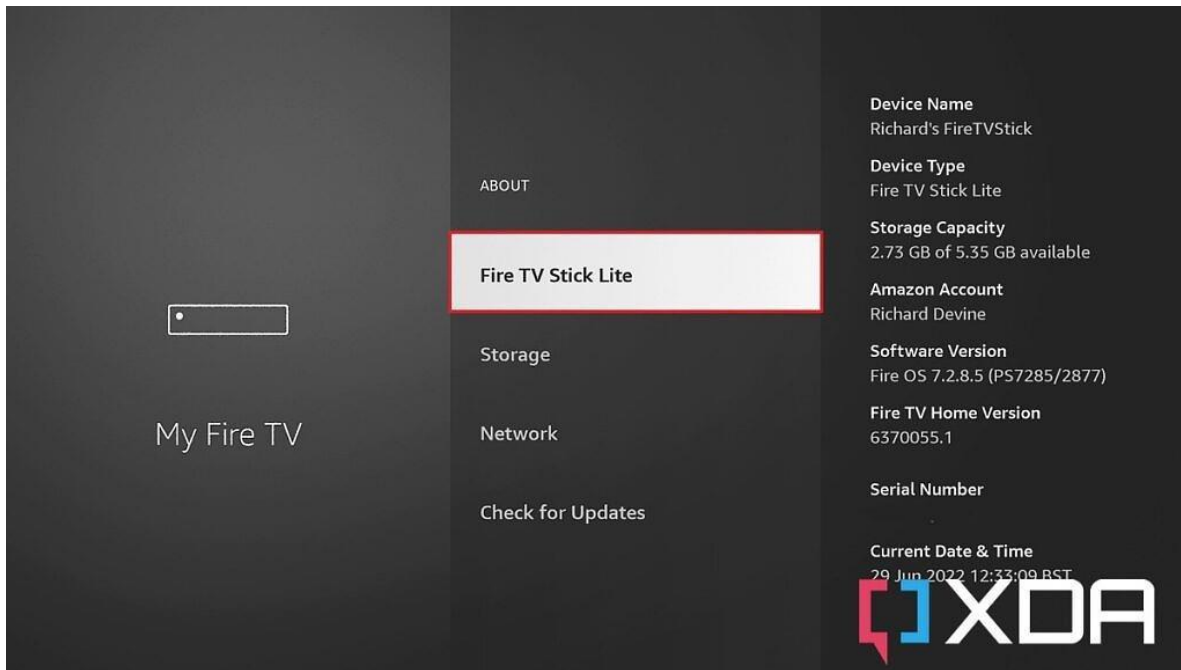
My Fire TV

ABOUT

Fire TV Stick Lite

Storage

Network

Check for Updates

Device Name
Richard's FireTVStick

Device Type
Fire TV Stick Lite

Storage Capacity
2.73 GB of 5.35 GB available

Amazon Account
Richard Devine

Software Version
Fire OS 7.2.8.5 (PS7285/2877)

Fire TV Home Version
6370055.1

Serial Number

Current Date & Time
29 Jun 2022 12:33:09 BST

XDA